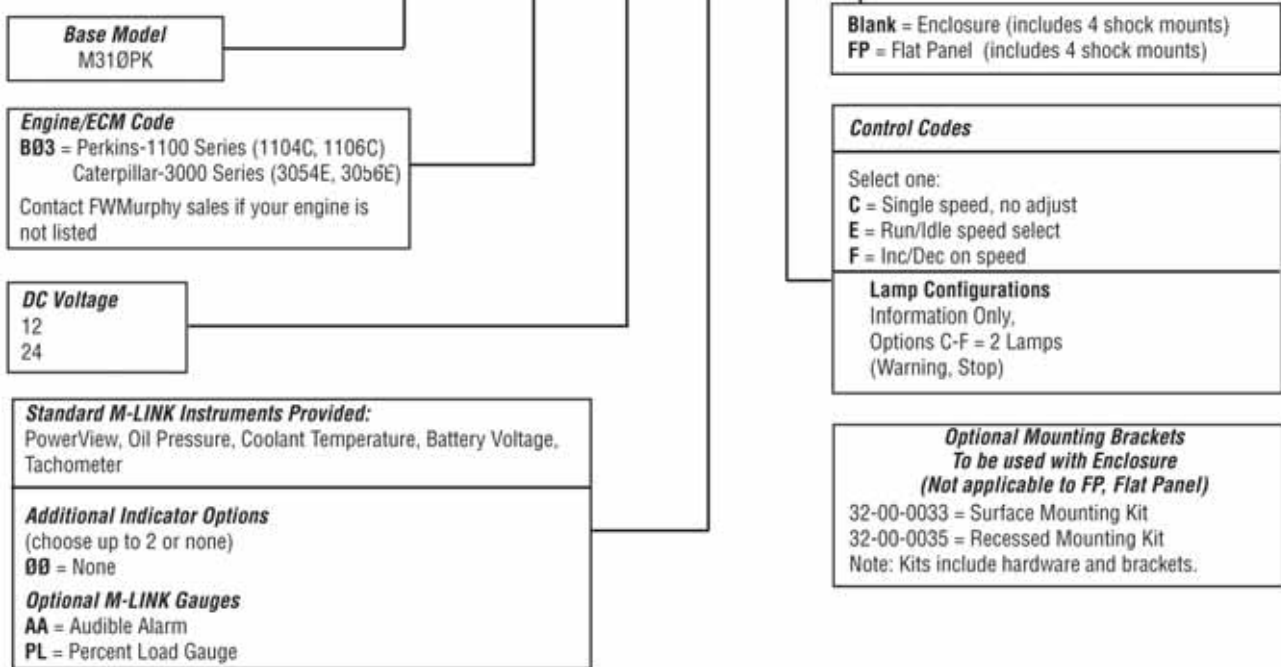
Base Model
M31ØPK

Engine/ECM Code
BØ3 = Perkins-1100 Series (1104C, 1106C)
Caterpillar-3000 Series (3054E, 3056E)
Contact FWMurphy sales if your engine is not listed

DC Voltage
12
24

Standard M-LINK Instruments Provided:
PowerView, Oil Pressure, Coolant Temperature, Battery Voltage, Tachometer

Additional Indicator Options
(choose up to 2 or none)
ØØ = None

Optional M-LINK Gauges
AA = Audible Alarm
PL = Percent Load Gauge

Blank = Enclosure (includes 4 shock mounts)
FP = Flat Panel (includes 4 shock mounts)

Control Codes

Select one:
C = Single speed, no adjust
E = Run/Idle speed select
F = Inc/Dec on speed

Lamp Configurations
Information Only,
Options C-F = 2 Lamps
(Warning, Stop)

Optional Mounting Brackets
To be used with Enclosure
(Not applicable to FP, Flat Panel)
32-00-0033 = Surface Mounting Kit
32-00-0035 = Recessed Mounting Kit
Note: Kits include hardware and brackets.